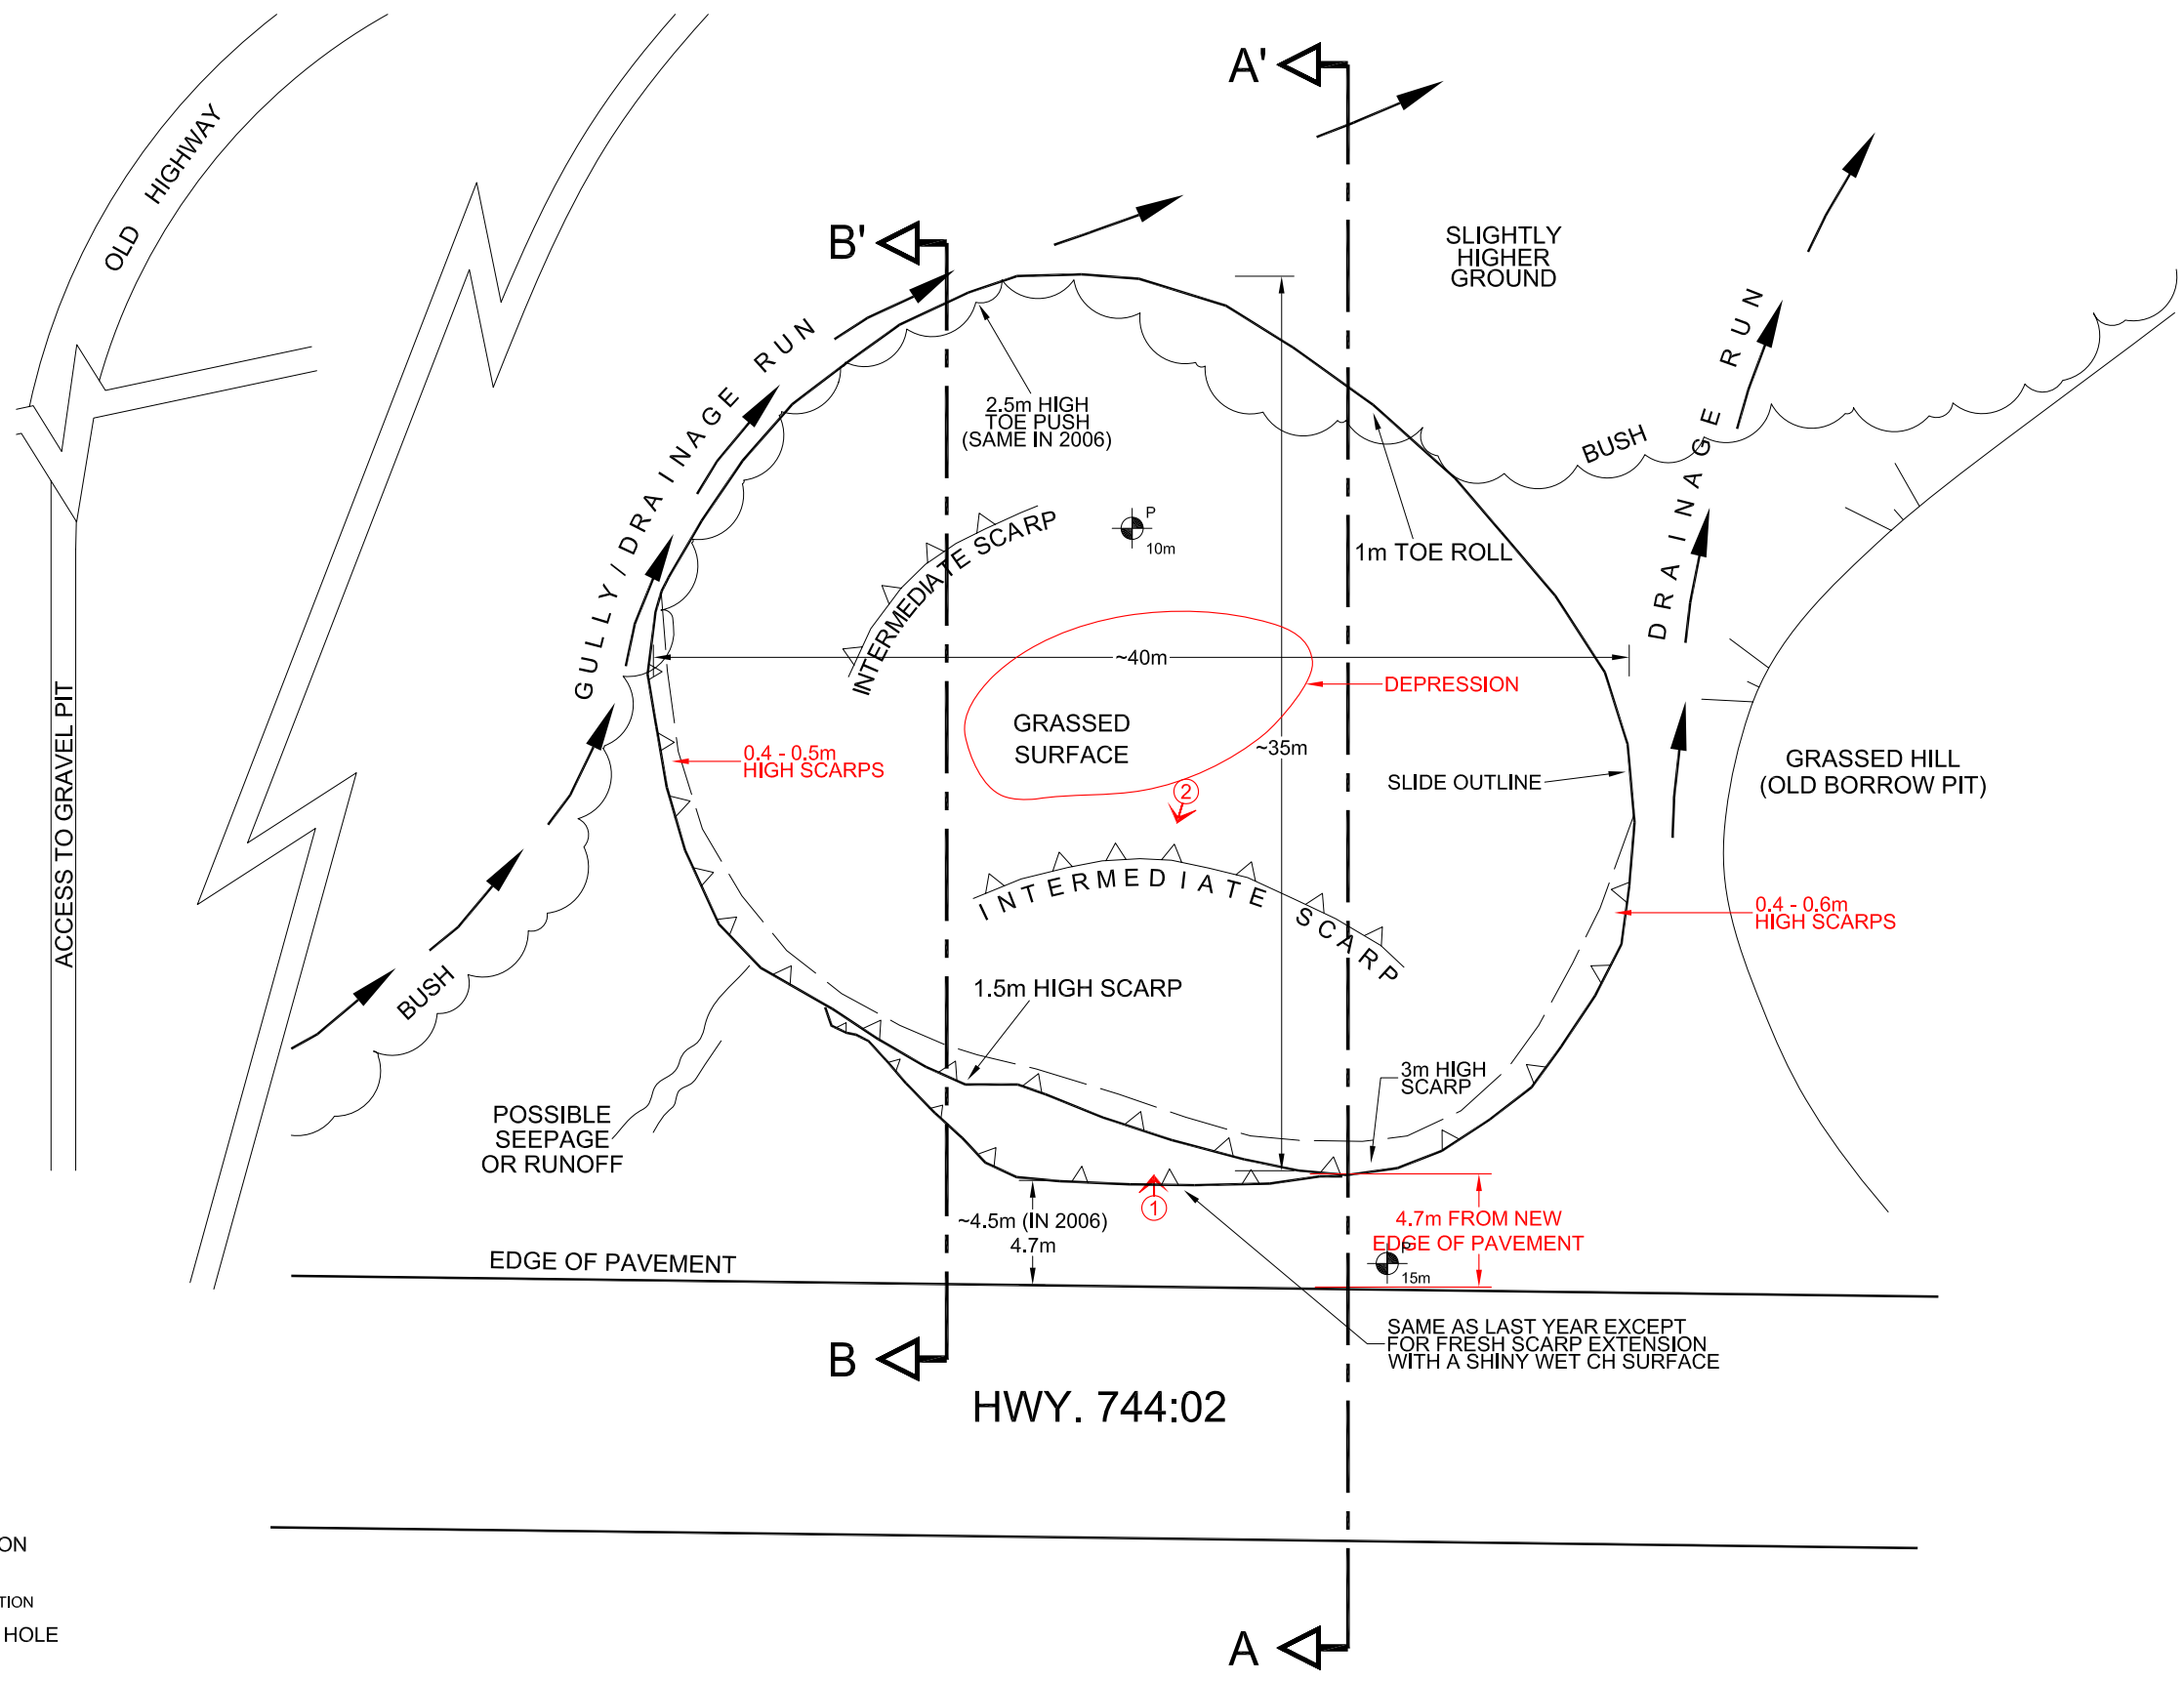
A'

OLD HIGHWAY

B'

SLIGHTLY HIGHER GROUND

GULLY / DRAINAGE RUN

2.5m HIGH TOE PUSH (SAME IN 2006)

BUSH

DRAINAGE RUN

1m TOE ROLL

INTERMEDIATE SCARP

P 10m

~40m

DEPRESSION

GRASSED SURFACE

~35m

ACCESS TO GRAVEL PIT

0.4 - 0.5m HIGH SCARPS

SLIDE OUTLINE

GRASSED HILL (OLD BORROW PIT)

2

INTERMEDIATE SCARP

0.4 - 0.6m HIGH SCARPS

BUSH

1.5m HIGH SCARP

POSSIBLE SEEPAGE OR RUNOFF

3m HIGH SCARP

1

~4.5m (IN 2006) 4.7m

4.7m FROM NEW EDGE OF PAVEMENT

15m

EDGE OF PAVEMENT

SAME AS LAST YEAR EXCEPT FOR FRESH SCARP EXTENSION WITH A SHINY WET CH SURFACE

B

HWY. 744:02

ON

TION

HOLE

A